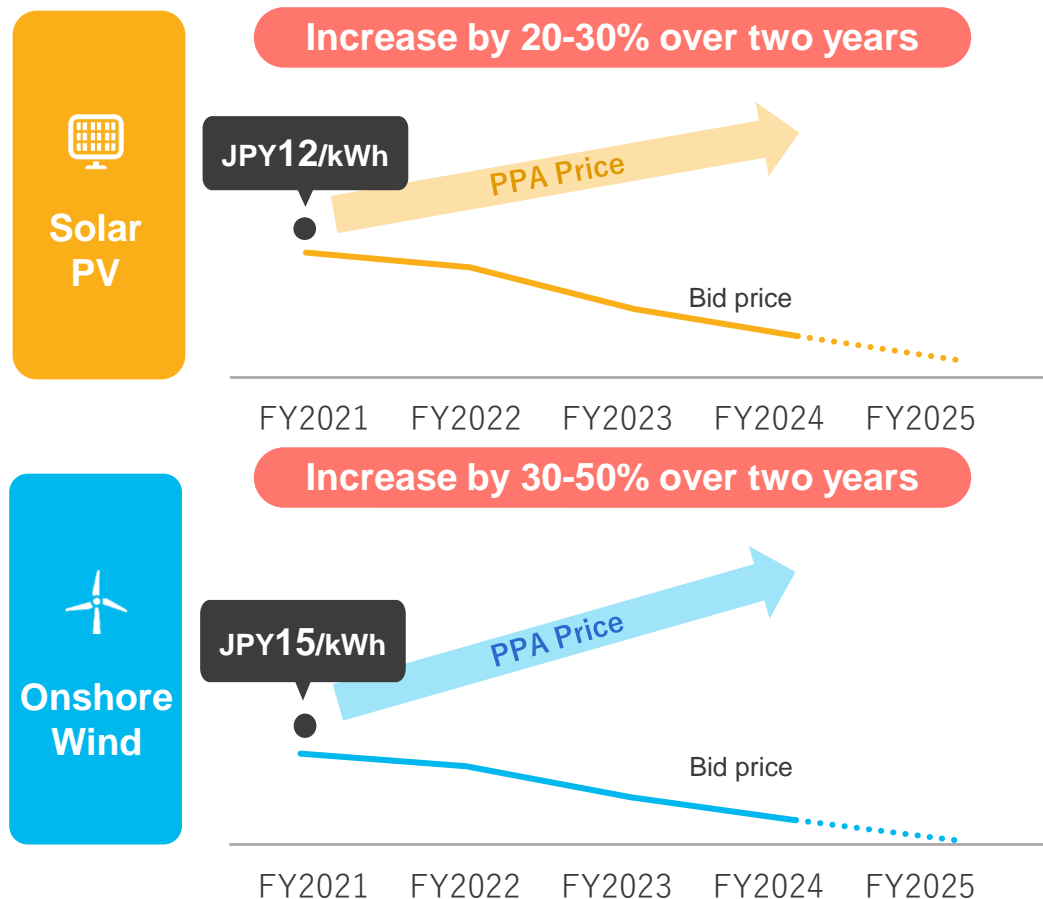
Solar PV

Increase by 20-30% over two years

JPY12/kWh

PPA Price

Bid price

FY2021 FY2022 FY2023 FY2024 FY2025

Onshore Wind

Increase by 30-50% over two years

JPY15/kWh

PPA Price

Bid price

FY2021 FY2022 FY2023 FY2024 FY2025